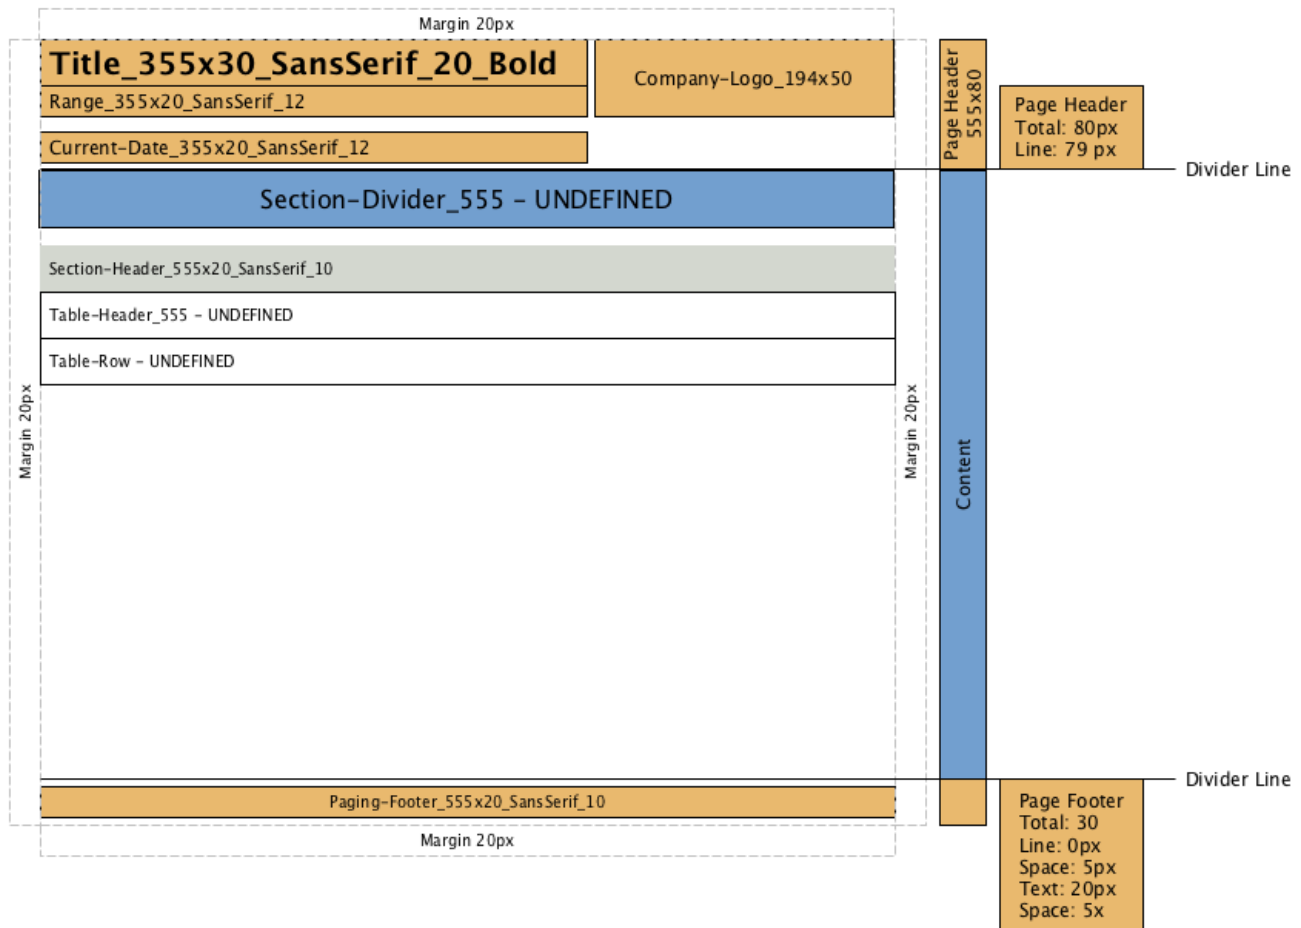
Margin 20px

Title_355x30_SansSerif_20_Bold

Range_355x20_SansSerif_12

Company-Logo_194x50

Current-Date_355x20_SansSerif_12

Page Header 555x80

Page Header
Total: 80px
Line: 79 px

Divider Line

Section-Divider_555 - UNDEFINED

Section-Header_555x20_SansSerif_10

Table-Header_555 - UNDEFINED

Table-Row - UNDEFINED

Margin 20px

Margin 20px

Content

Divider Line

Paging-Footer_555x20_SansSerif_10

Margin 20px

Page Footer
Total: 30
Line: 0px
Space: 5px
Text: 20px
Space: 5x